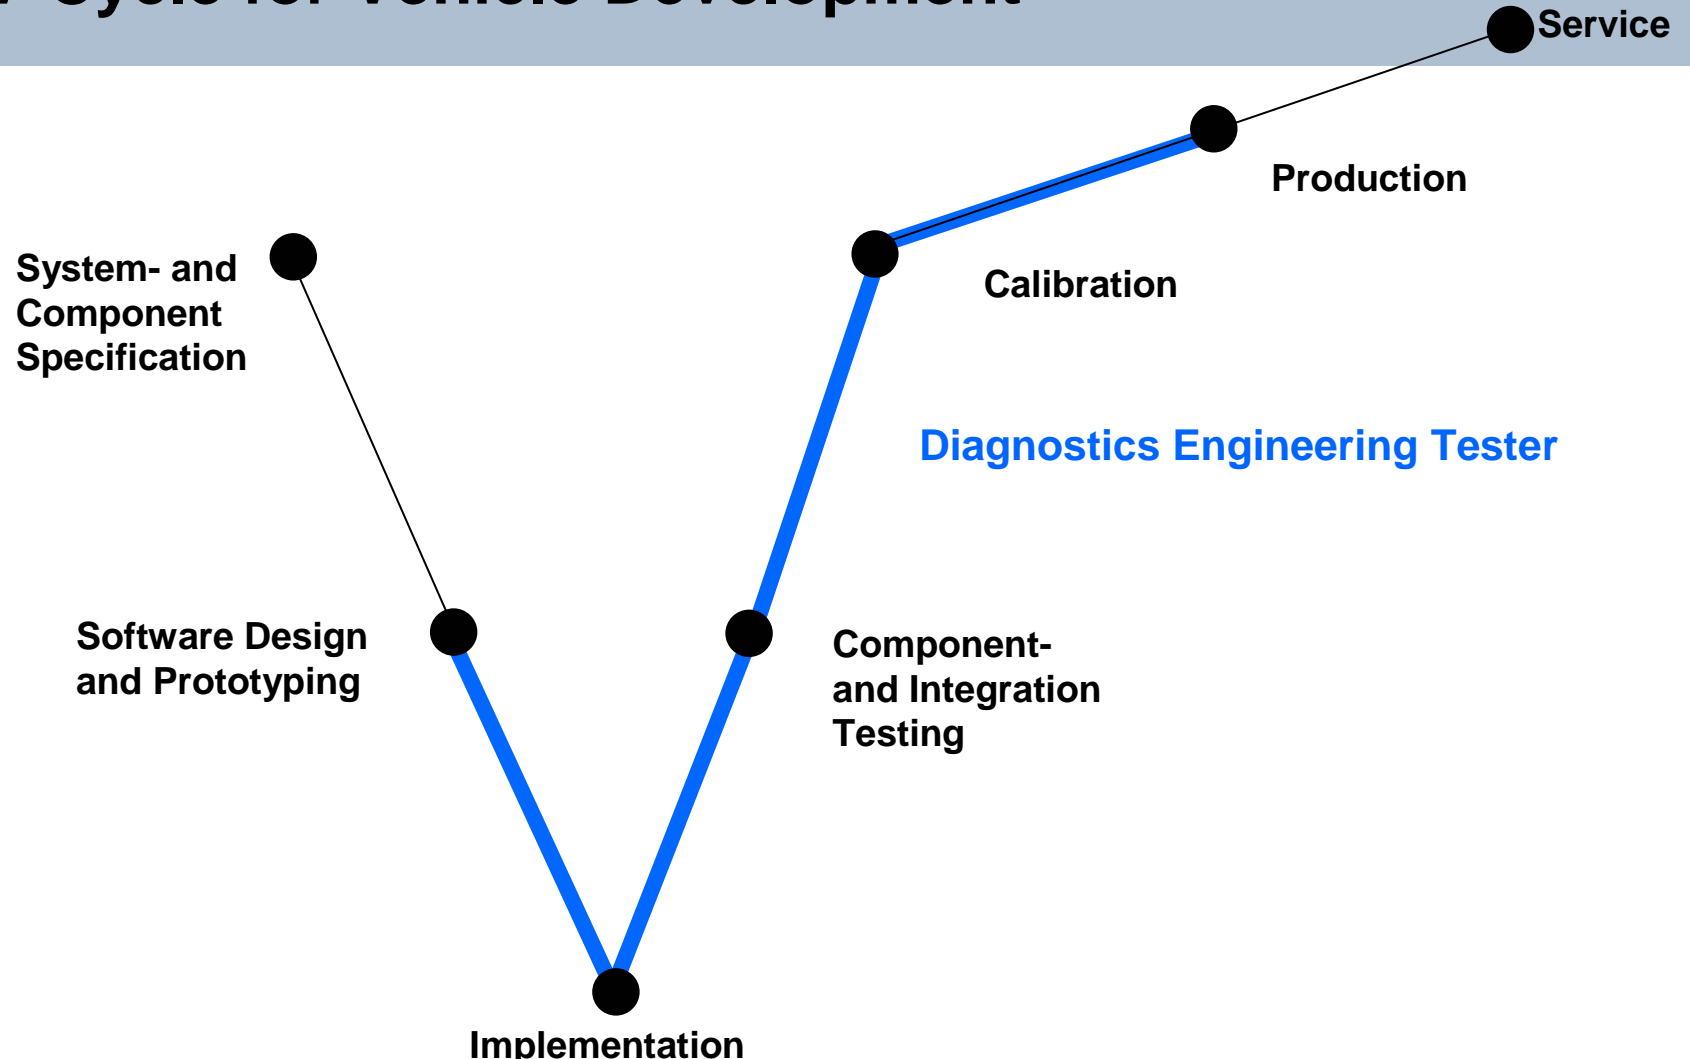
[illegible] Cycle for Vehicle Development

Service

Production

System- and Component Specification

Calibration

Diagnostics Engineering Tester

Software Design and Prototyping

Component- and Integration Testing

Implementation